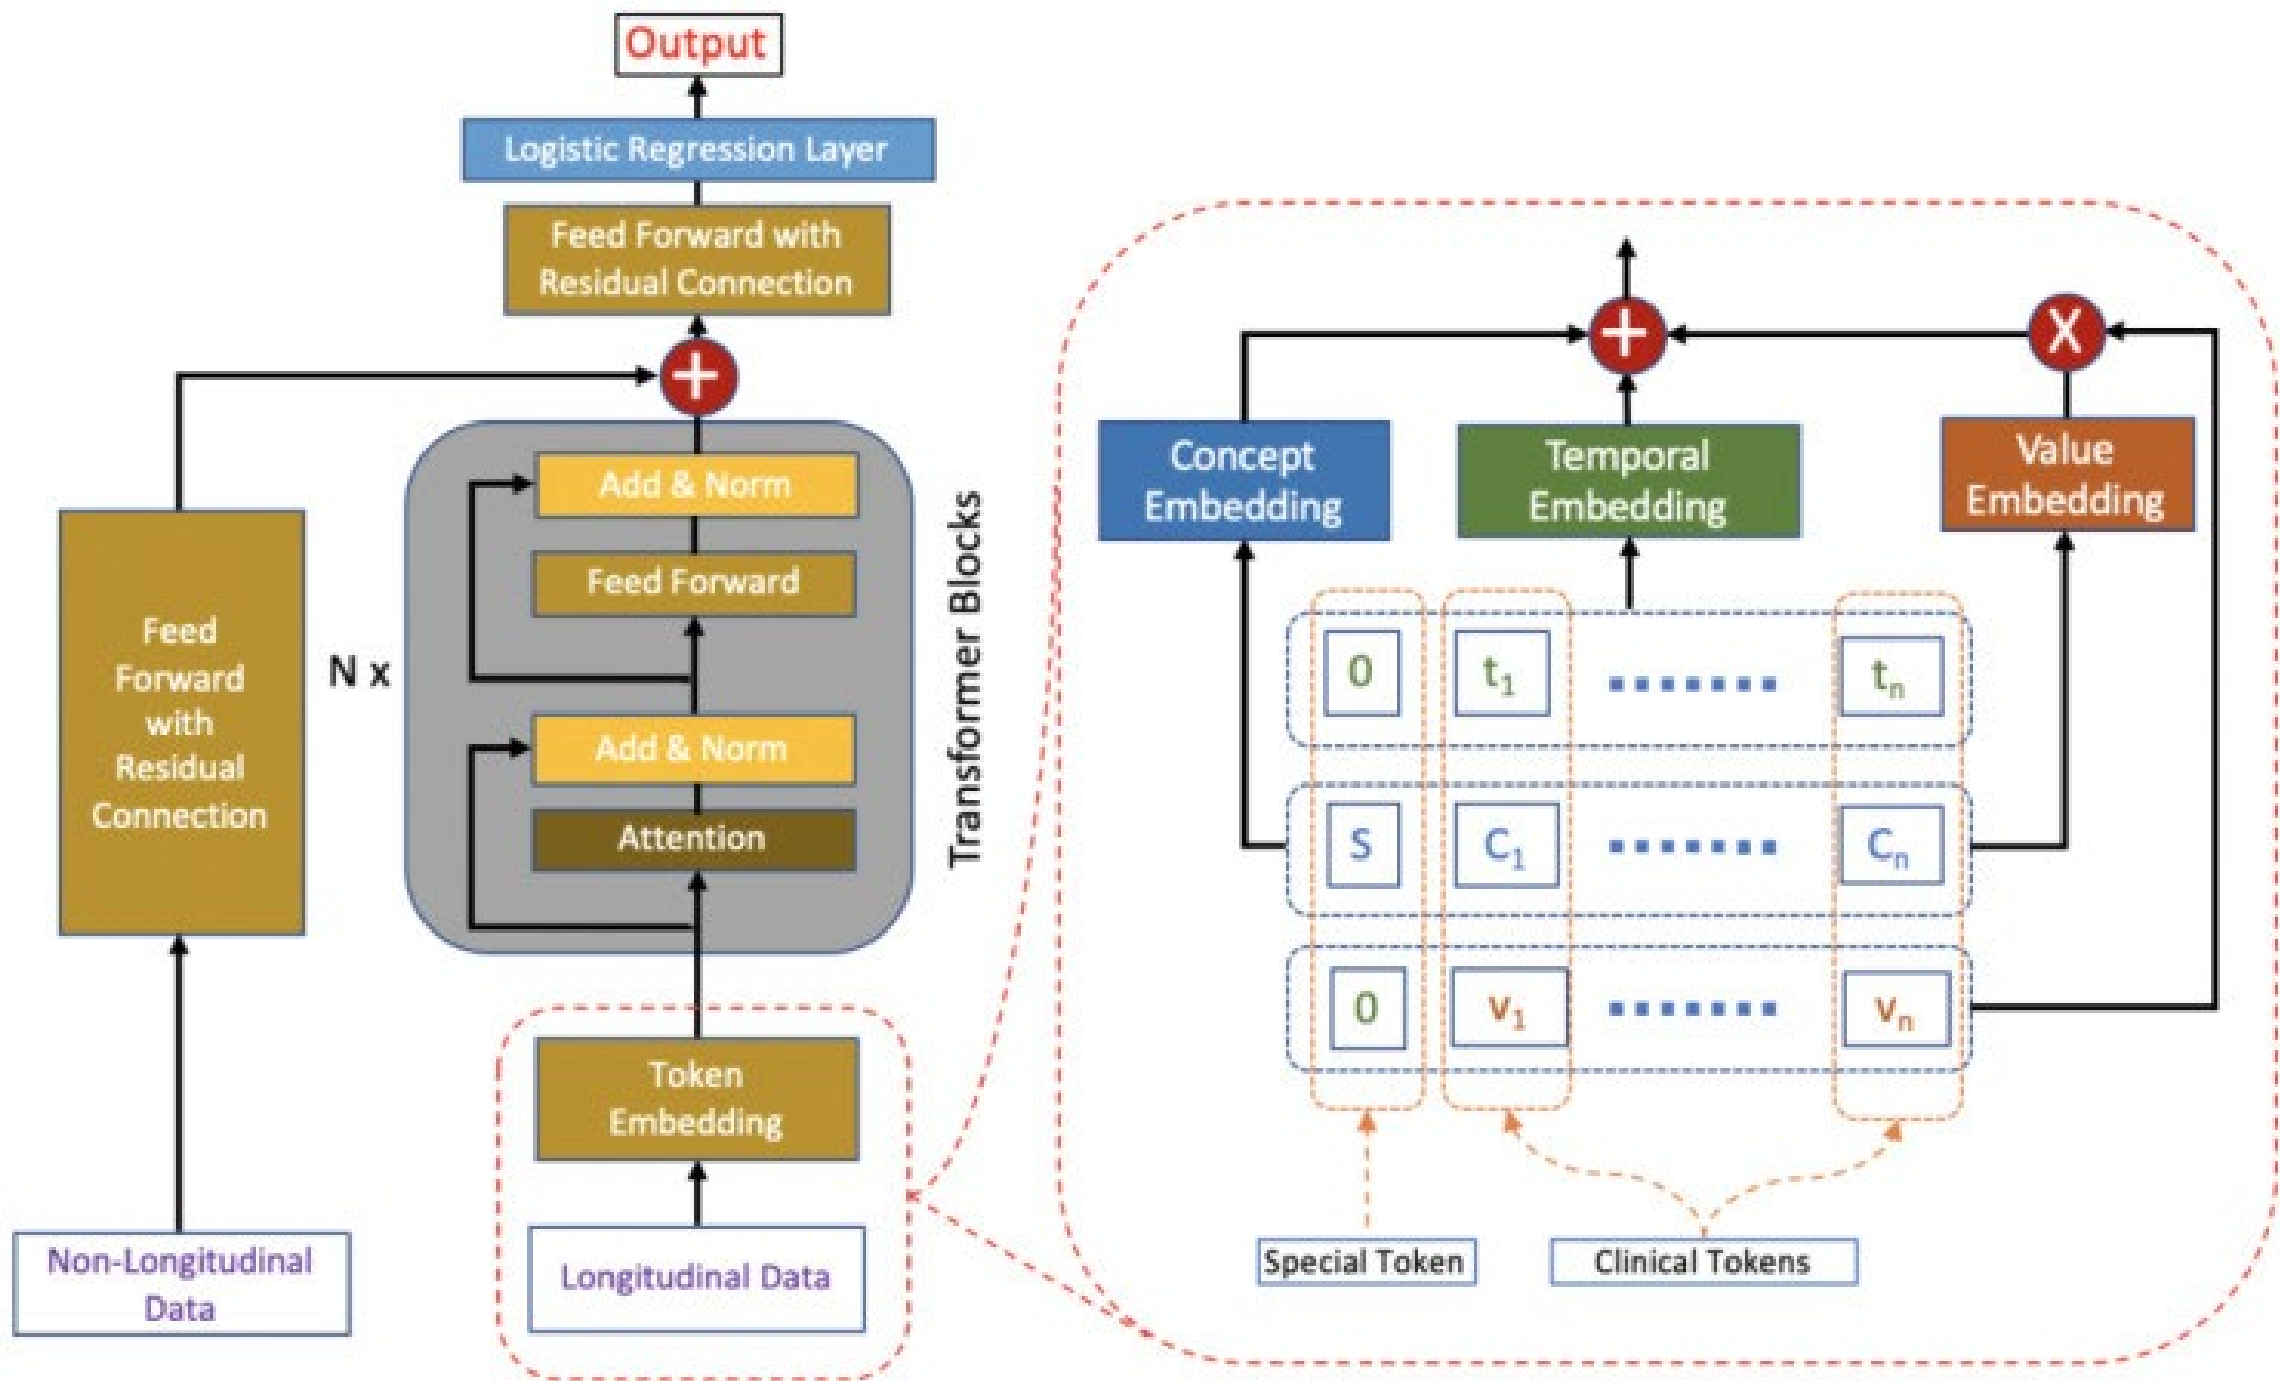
Output

Logistic Regression Layer

Feed Forward with Residual Connection

Feed Forward with Residual Connection

N x

Add & Norm

Feed Forward

Add & Norm

Attention

Transformer Blocks

Token Embedding

Non-Longitudinal Data

Longitudinal Data

Concept Embedding

Temporal Embedding

Value Embedding

X

0 $t_1$ ........ $t_n$

S $C_1$ ........ $C_n$

0 $v_1$ ........ $v_n$

Special Token

Clinical Tokens